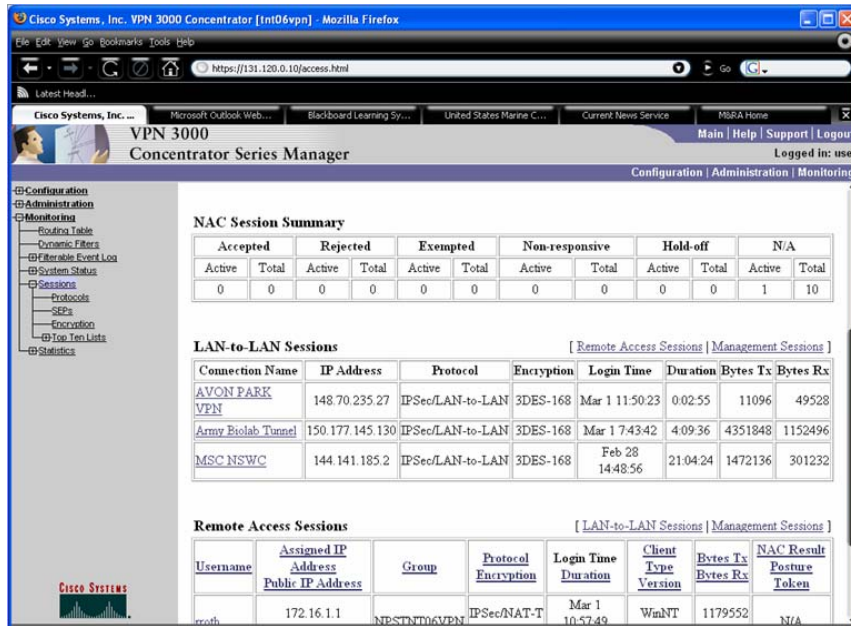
Cisco Systems, Inc. VPN 3000 Concentrator [tnt06vpn] - Mozilla Firefox

File Edit View Go Bookmarks Tools Help

https://131.120.0.10/access.html

Go

Latest Headl...

Cisco Systems, Inc. ... | Microsoft Outlook Web... | Blackboard Learning Sy... | United States Marine C... | Current News Service | M&RA Home

VPN 3000
Concentrator Series Manager

Main | Help | Support | Logout

Logged in: use

Configuration | Administration | Monitoring

Configuration
Administration
Monitoring
Routing Table
Dynamic Filters
Filterable Event Log
System Status
Sessions
Protocols
SEPs
Encryption
Top Ten Lists
Statistics

NAC Session Summary

| Accepted | | Rejected | | Exempted | | Non-responsive | | Hold-off | | N/A | |
|---|---|---|---|---|---|---|---|---|---|---|---|
| Active | Total | Active | Total | Active | Total | Active | Total | Active | Total | Active | Total |
| 0 | 0 | 0 | 0 | 0 | 0 | 0 | 0 | 0 | 0 | 1 | 10 |

LAN-to-LAN Sessions

[ Remote Access Sessions | Management Sessions ]

| Connection Name | IP Address | Protocol | Encryption | Login Time | Duration | Bytes Tx | Bytes Rx |
|---|---|---|---|---|---|---|---|
| AVON PARK VPN | 148.70.235.27 | IPSec/LAN-to-LAN | 3DES-168 | Mar 1 11:50:23 | 0:02:55 | 11096 | 49528 |
| Army Biolab Tunnel | 150.177.145.130 | IPSec/LAN-to-LAN | 3DES-168 | Mar 1 7:43:42 | 4:09:36 | 4351848 | 1152496 |
| MSC NSWC | 144.141.185.2 | IPSec/LAN-to-LAN | 3DES-168 | Feb 28 14:48:56 | 21:04:24 | 1472136 | 301232 |

Remote Access Sessions

[ LAN-to-LAN Sessions | Management Sessions ]

| Username | Assigned IP Address Public IP Address | Group | Protocol Encryption | Login Time Duration | Client Type Version | Bytes Tx Bytes Rx | NAC Result Posture Token |
|---|---|---|---|---|---|---|---|
| rroth | 172.16.1.1 | NPSTNT06VPN | IPSec/NAT-T | Mar 1 10:57:49 | WinNT | 1179552 | N/A |

CISCO SYSTEMS